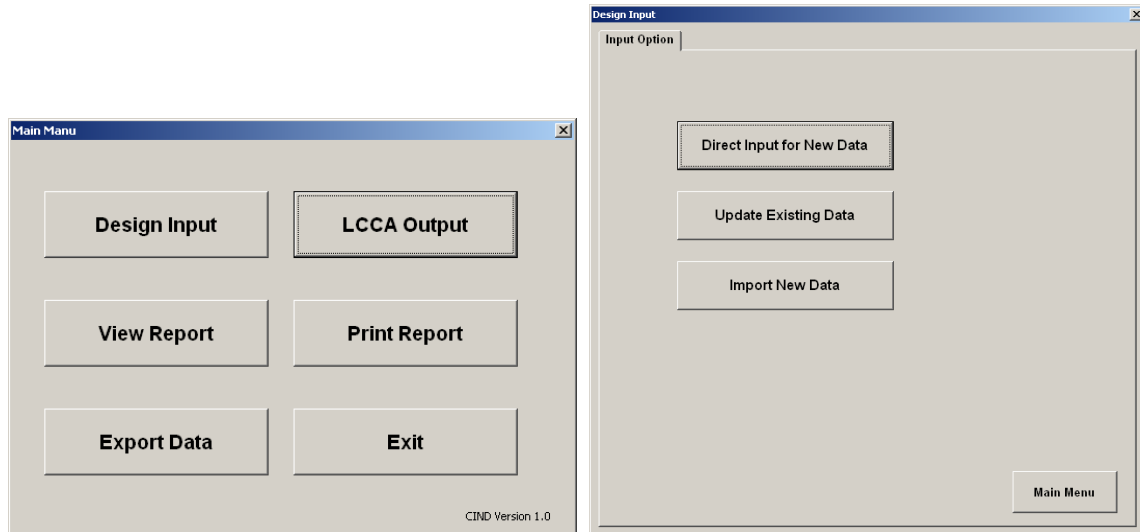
Main Manu

Design Input

LCCA Output

View Report

Print Report

Export Data

Exit

CIND Version 1.0

Design Input

Input Option

Direct Input for New Data

Update Existing Data

Import New Data

Main Menu